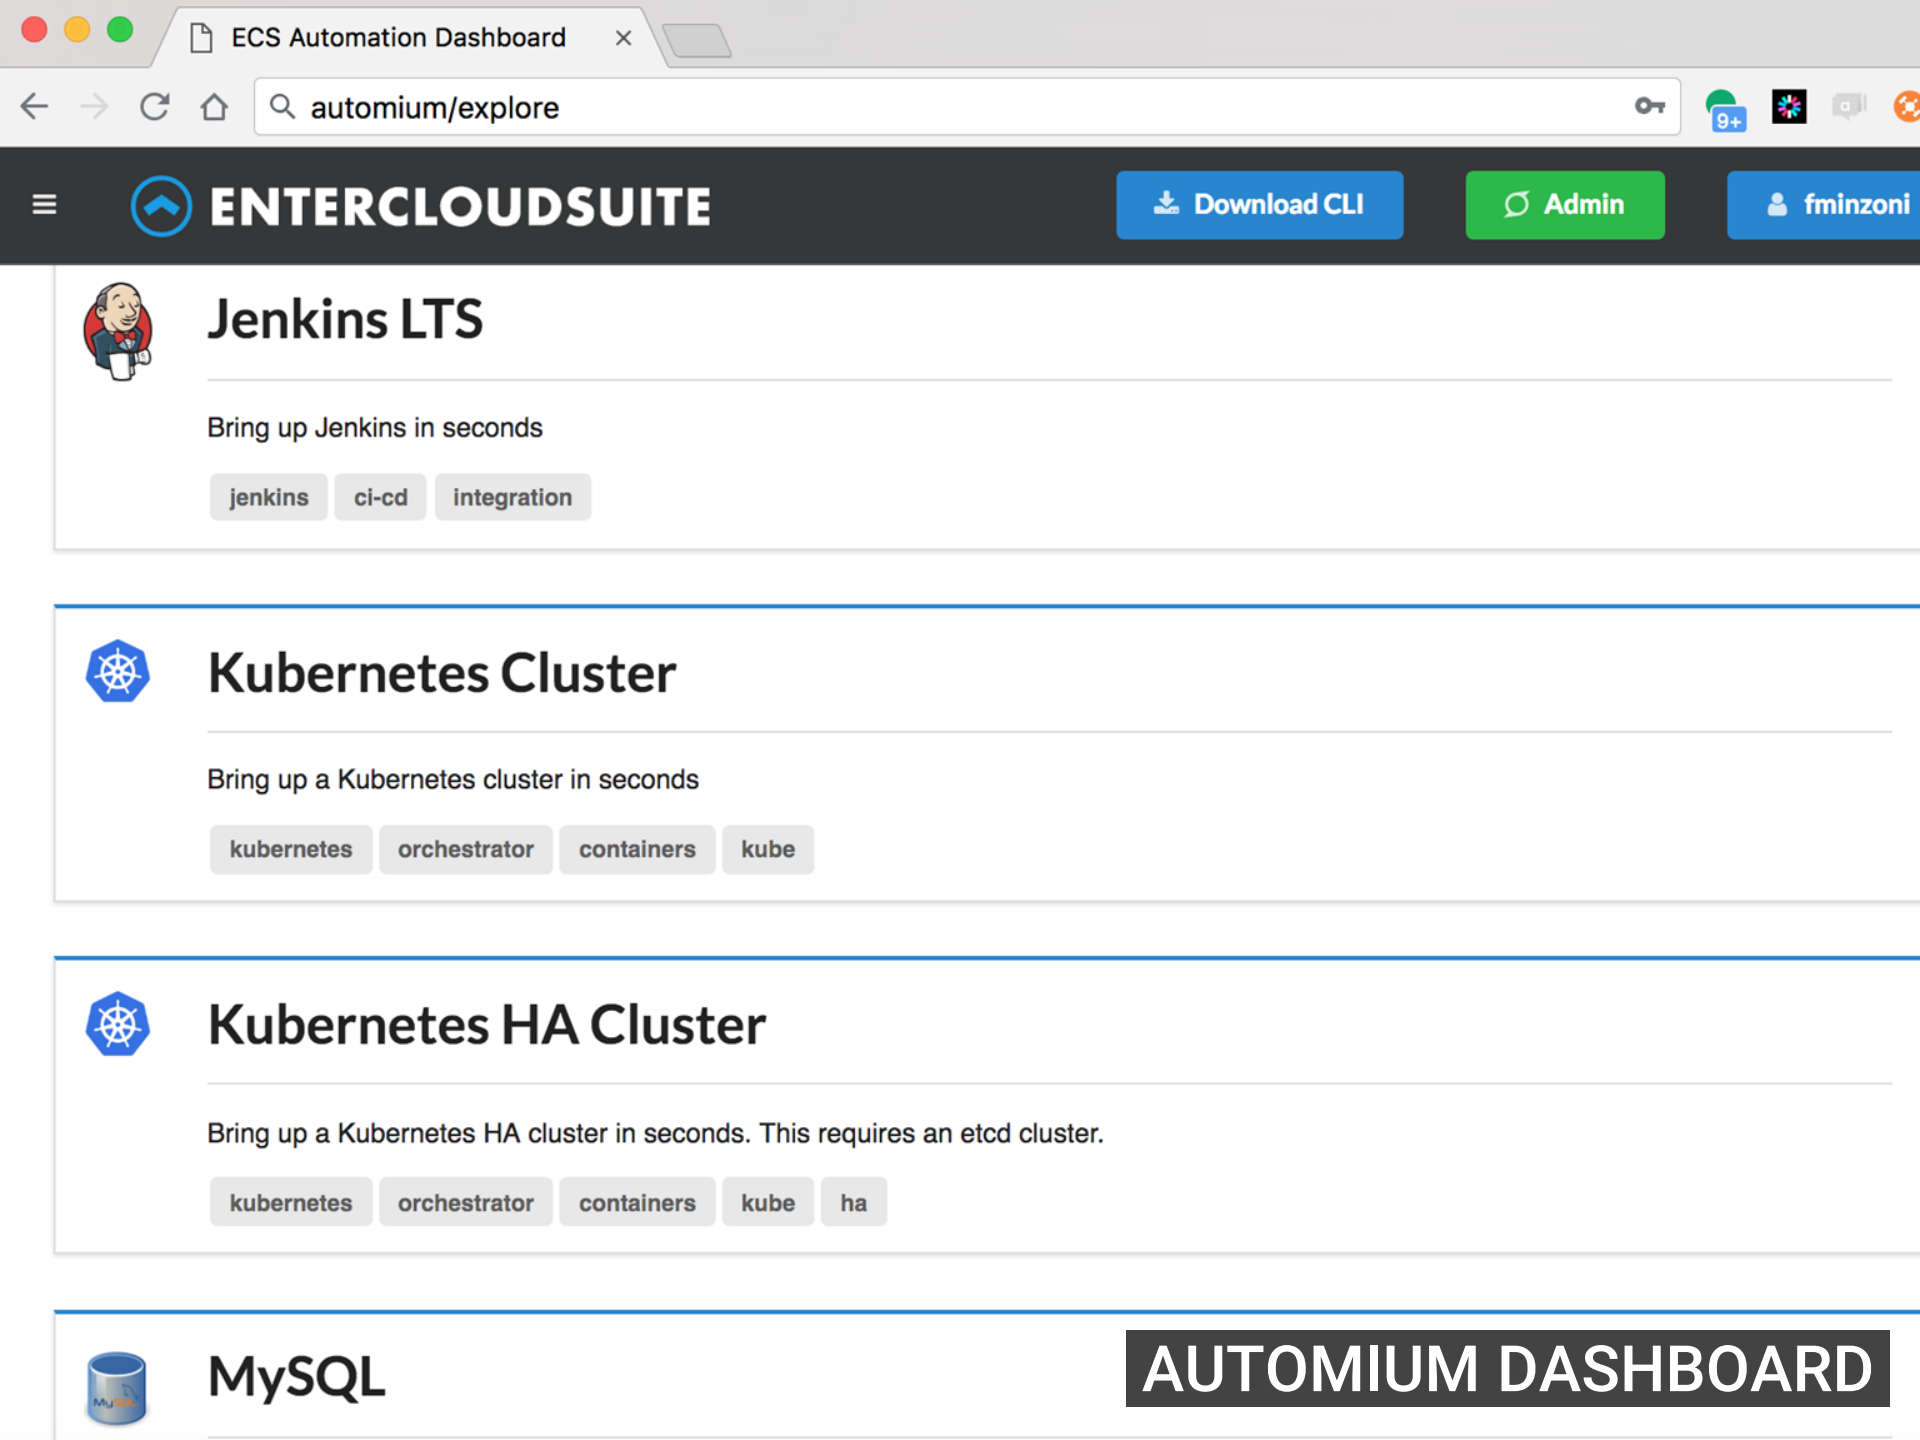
ECS Automation Dashboard ×

automium/explore

9+

ENTERCLOUDSUITE

Download CLI

Admin

fminzoni

Jenkins LTS

Bring up Jenkins in seconds

jenkins ci-cd integration

Kubernetes Cluster

Bring up a Kubernetes cluster in seconds

kubernetes orchestrator containers kube

Kubernetes HA Cluster

Bring up a Kubernetes HA cluster in seconds. This requires an etcd cluster.

kubernetes orchestrator containers kube ha

MySQL

AUTOMIUM DASHBOARD